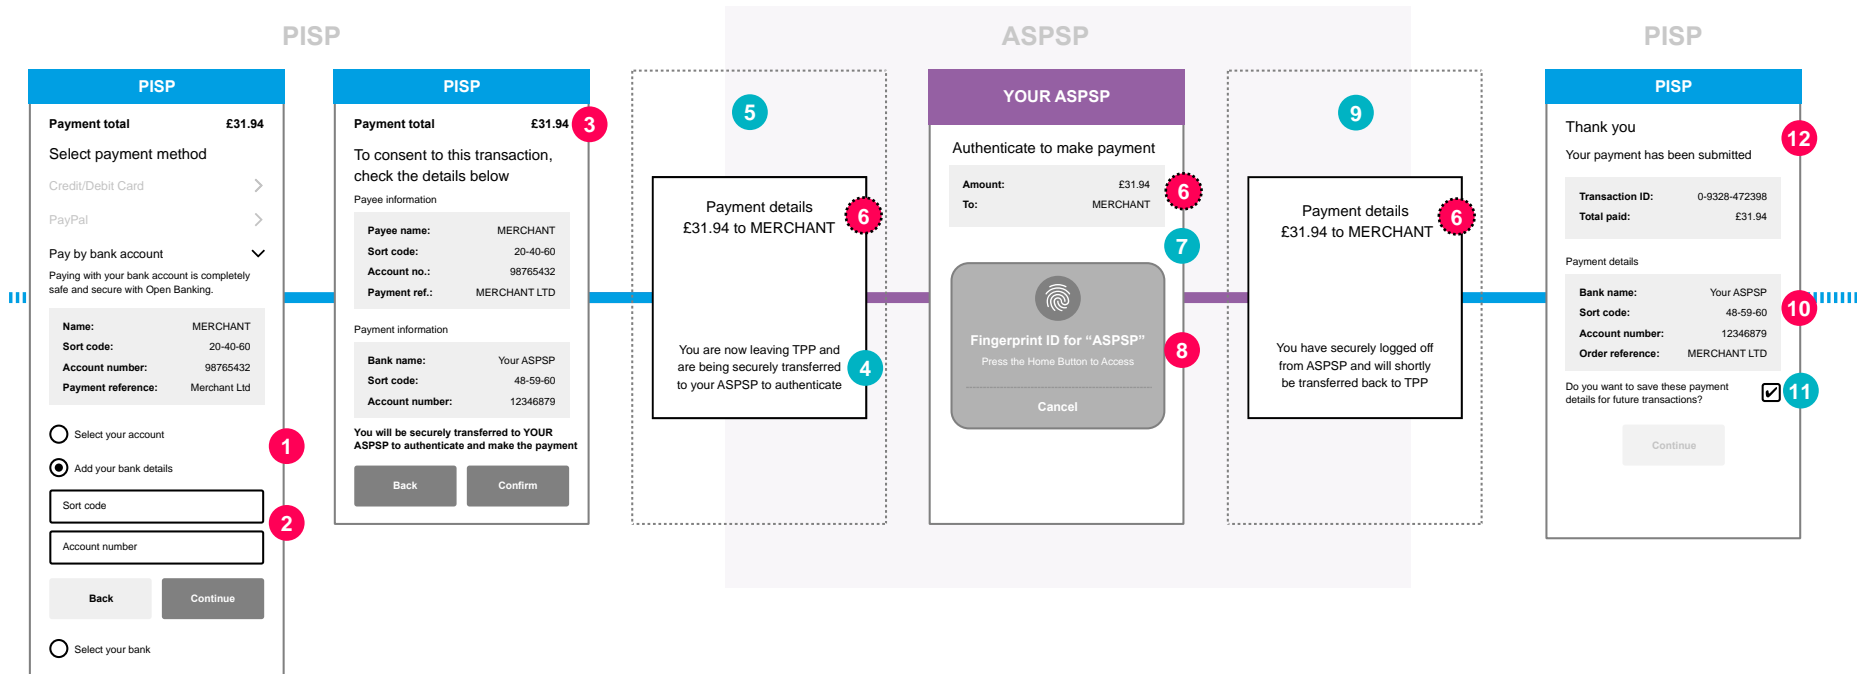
PISP

PISP

Payment total £31.94

Select payment method

Credit/Debit Card

PayPal

Pay by bank account

Paying with your bank account is completely safe and secure with Open Banking.

| | |
|---|---|
| Name: | MERCHANT |
| Sort code: | 20-40-60 |
| Account number: | 98765432 |
| Payment reference: | Merchant Ltd |

Select your account

Add your bank details

1

Sort code

2

Account number

Back Continue

Select your bank

PISP

Payment total £31.94

3

To consent to this transaction, check the details below

Payee information

| | |
|---|---|
| Payee name: | MERCHANT |
| Sort code: | 20-40-60 |
| Account no.: | 98765432 |
| Payment ref.: | MERCHANT LTD |

Payment information

| | |
|---|---|
| Bank name: | Your ASPSP |
| Sort code: | 48-59-60 |
| Account number: | 12346879 |

You will be securely transferred to YOUR ASPSP to authenticate and make the payment

Back Confirm

ASPSP

5

Payment details £31.94 to MERCHANT

6

You are now leaving TPP and are being securely transferred to your ASPSP to authenticate

4

YOUR ASPSP

Authenticate to make payment

| | |
|---|---|
| Amount: | £31.94 |
| To: | MERCHANT |

6

7

Fingerprint ID for “ASPSP”

Press the Home Button to Access

Cancel

8

9

Payment details £31.94 to MERCHANT

6

You have securely logged off from ASPSP and will shortly be transferred back to TPP

PISP

PISP

Thank you

12

Your payment has been submitted

| | |
|---|---|
| Transaction ID: | 0-9328-472398 |
| Total paid: | £31.94 |

Payment details

| | |
|---|---|
| Bank name: | Your ASPSP |
| Sort code: | 48-59-60 |
| Account number: | 12346879 |
| Order reference: | MERCHANT LTD |

10

Do you want to save these payment details for future transactions?

11

Continue